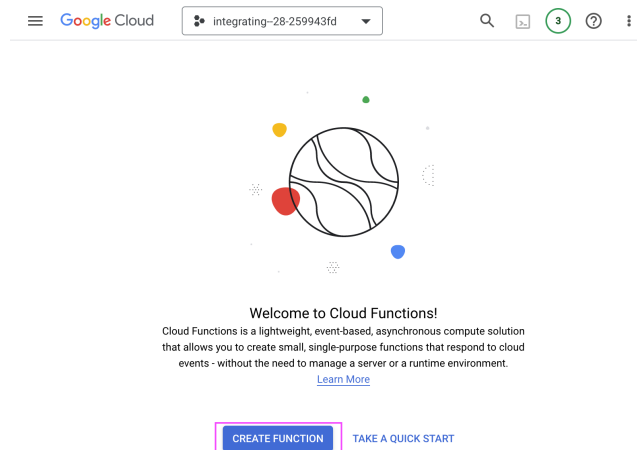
Google Cloud

integrating-28-259943fd

3

Welcome to Cloud Functions!

Cloud Functions is a lightweight, event-based, asynchronous compute solution that allows you to create small, single-purpose functions that respond to cloud events - without the need to manage a server or a runtime environment.

Learn More

CREATE FUNCTION

TAKE A QUICK START